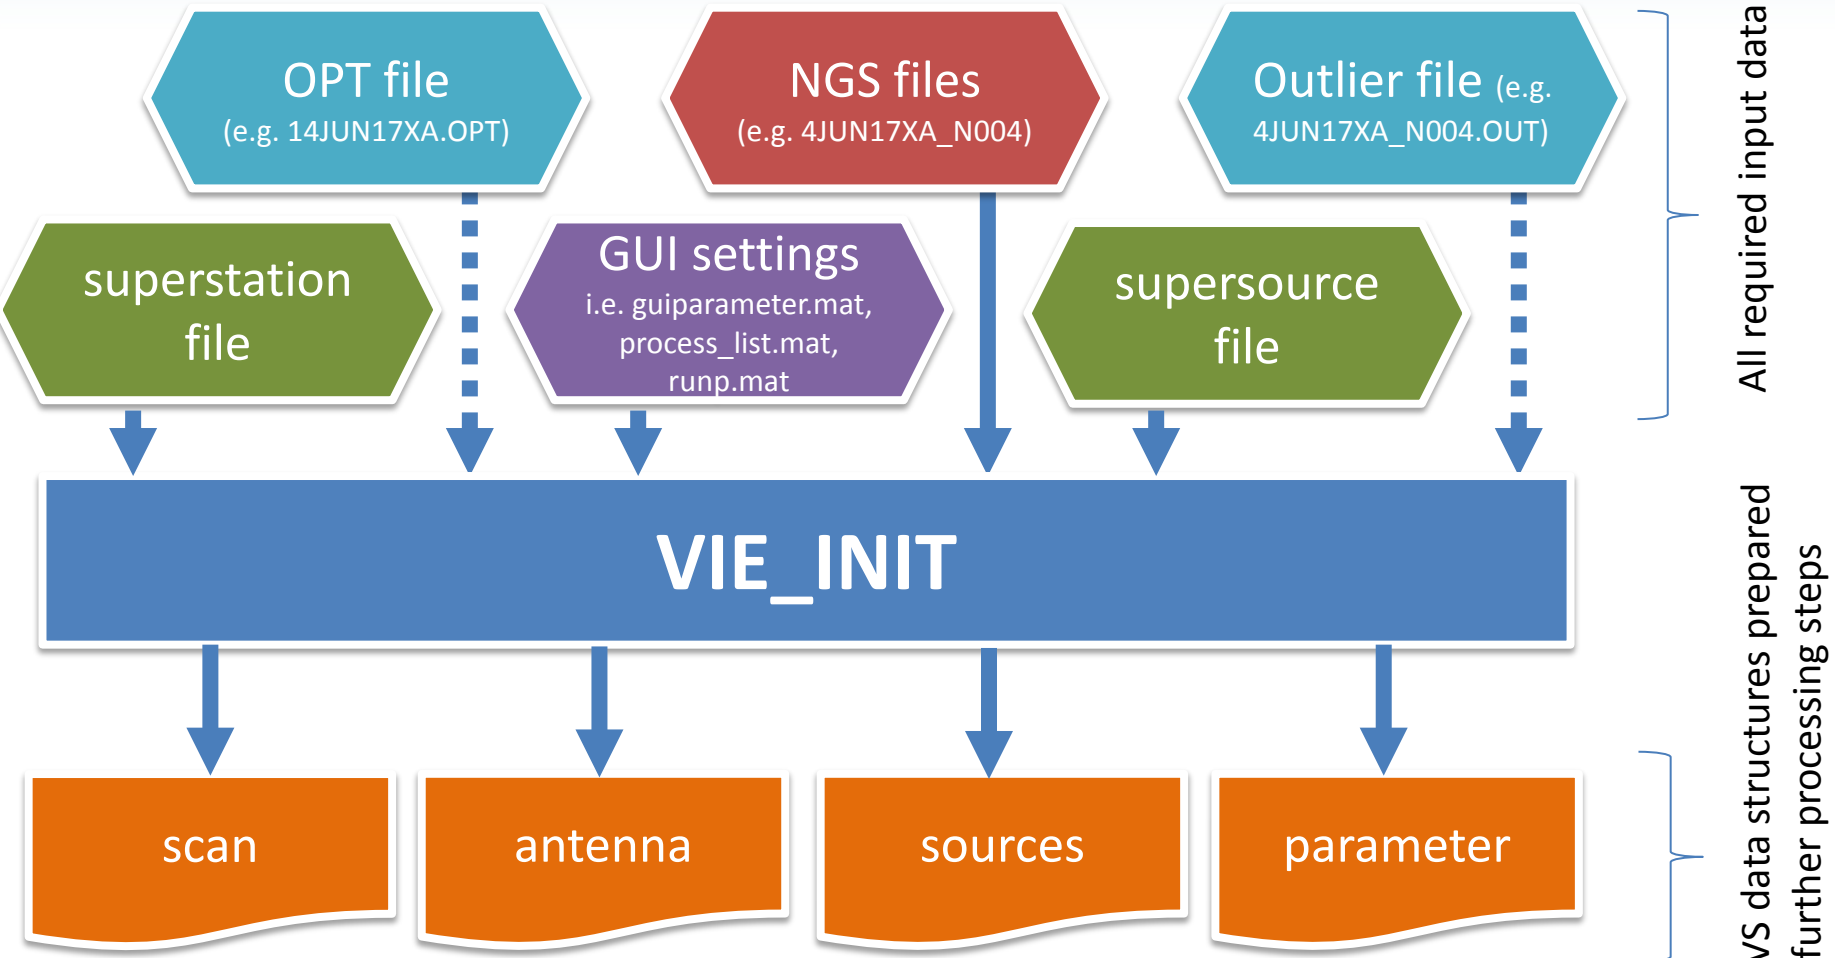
OPT file
(e.g. 14JUN17XA.OPT)

NGS files
(e.g. 4JUN17XA_N004)

Outlier file (e.g. 4JUN17XA_N004.OUT)

superstation file

GUI settings
i.e. guiparameter.mat, process_list.mat, runp.mat

supersource file

All required input data

VIE_INIT

scan

antenna

sources

parameter

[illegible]S data structures prepared further processing steps